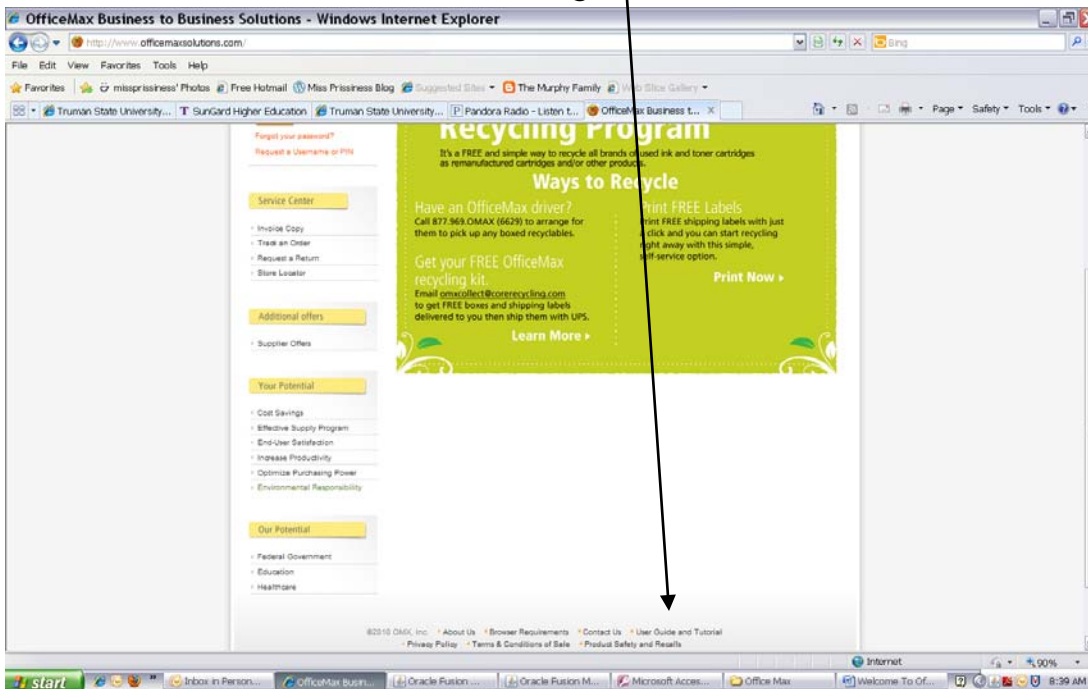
OfficeMax Business to Business Solutions - Windows Internet Explorer

http://www.officemaxsolutions.com/

Bing

File Edit View Favorites Tools Help

Favorites | missprissiness' Photos | Free Hotmail | Miss Prissiness Blog | Suggested Sites | The Murphy Family | Web Slice Gallery

Truman State University... | SunGard Higher Education | Truman State University... | Pandora Radio - Listen t... | OfficeMax Business t... ×

Page ▾ Safety ▾ Tools ▾

Forgot your password?
Request a Username or PIN

Service Center
- Invoice Copy
- Track an Order
- Request a Return
- Store Locator

Additional offers
- Supplier Offers

Your Potential
- Cost Savings
- Effective Supply Program
- End-User Satisfaction
- Increase Productivity
- Optimize Purchasing Power
- Environmental Responsibility

Our Potential
- Federal Government
- Education
- Healthcare

Recycling Program

It's a FREE and simple way to recycle all brands of used ink and toner cartridges as remanufactured cartridges and/or other products.

Ways to Recycle

Have an OfficeMax driver?
Call 877.969.OMAX (6629) to arrange for them to pick up any boxed recyclables.

Get your FREE OfficeMax recycling kit.
Email omxcollect@corerecycling.com to get FREE boxes and shipping labels delivered to you then ship them with UPS.

Learn More ›

Print FREE Labels
Print FREE shipping labels with just a click and you can start recycling right away with this simple, self-service option.

Print Now ›

©2010 OMX, Inc. • About Us • Browser Requirements • Contact Us • User Guide and Tutorial
• Privacy Policy • Terms & Conditions of Sale • Product Safety and Recalls

Internet 90%

start | Inbox in Person... | OfficeMax Busin... | Oracle Fusion ... | Oracle Fusion M... | Microsoft Acces... | Office Max | Welcome To Of... | 8:39 AM